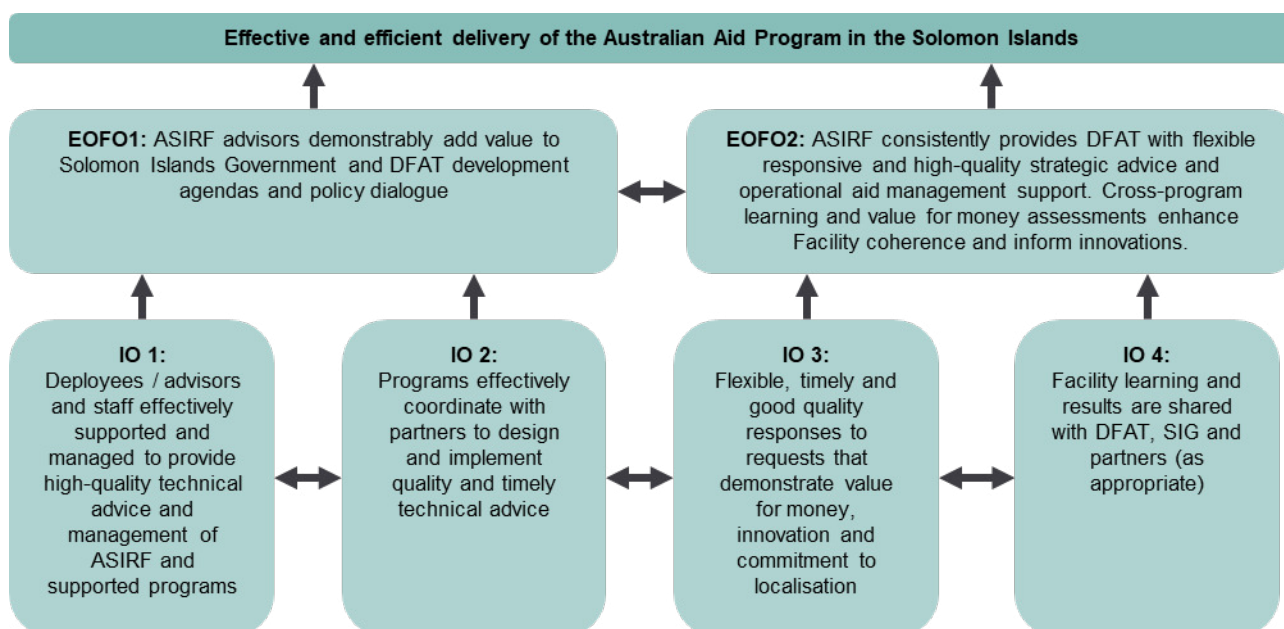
Effective and efficient delivery of the Australian Aid Program in the Solomon Islands

**EOFO1:** ASIRF advisors demonstrably add value to Solomon Islands Government and DFAT development agendas and policy dialogue

**EOFO2:** ASIRF consistently provides DFAT with flexible responsive and high-quality strategic advice and operational aid management support. Cross-program learning and value for money assessments enhance Facility coherence and inform innovations.

**IO 1:**
Deployees / advisors and staff effectively supported and managed to provide high-quality technical advice and management of ASIRF and supported programs

**IO 2:**
Programs effectively coordinate with partners to design and implement quality and timely technical advice

**IO 3:**
Flexible, timely and good quality responses to requests that demonstrate value for money, innovation and commitment to localisation

**IO 4:**
Facility learning and results are shared with DFAT, SIG and partners (as appropriate)